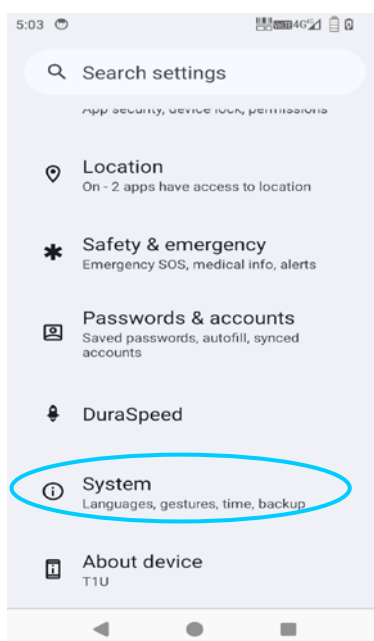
5:03

Search settings

App security, device lock, permissions

Location
On - 2 apps have access to location

Safety & emergency
Emergency SOS, medical info, alerts

Passwords & accounts
Saved passwords, autofill, synced accounts

DuraSpeed

System
Languages, gestures, time, backup

About device
T1U